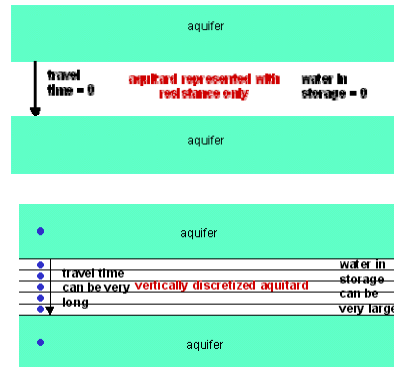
aquifer

travel time = 0

aquitard represented with resistance only

water in storage = 0

aquifer

aquifer

travel time can be very long

vertically discretized aquitard

water in storage can be very large

aquifer